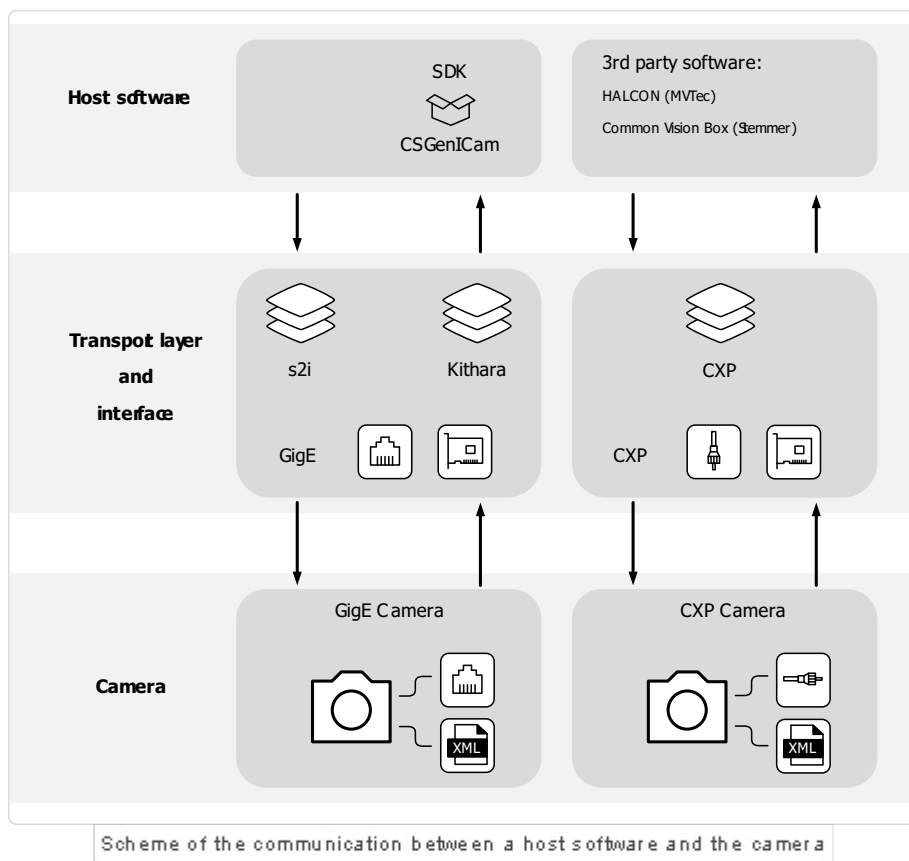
Host software

SDK

CSGenICam

3rd party software:

HALCON (MVTec)

Common Vision Box (Stemmer)

Transpot layer and interface

s2i

Kithara

CXP

GigE

CXP

Camera

GigE Camera

XML

CXP Camera

XML

Scheme of the communication between a host software and the camera